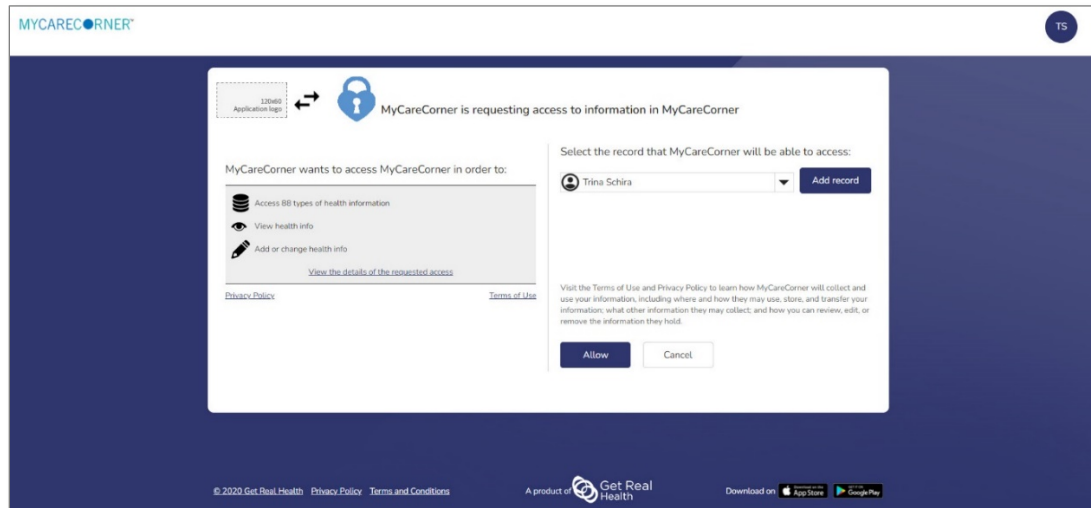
MYCARECORNER™

TS

120x60 Application logo

MyCareCorner is requesting access to information in MyCareCorner

MyCareCorner wants to access MyCareCorner in order to:

Access 88 types of health information

View health info

Add or change health info

View the details of the requested access

Privacy Policy

Terms of Use

Select the record that MyCareCorner will be able to access:

Trina Schira

Add record

Visit the Terms of Use and Privacy Policy to learn how MyCareCorner will collect and use your information, including where and how they may use, store, and transfer your information; what other information they may collect; and how you can review, edit, or remove the information they hold.

Allow

Cancel

© 2020 Get Real Health Privacy Policy Terms and Conditions

A product of Get Real Health

Download on App Store Google Play